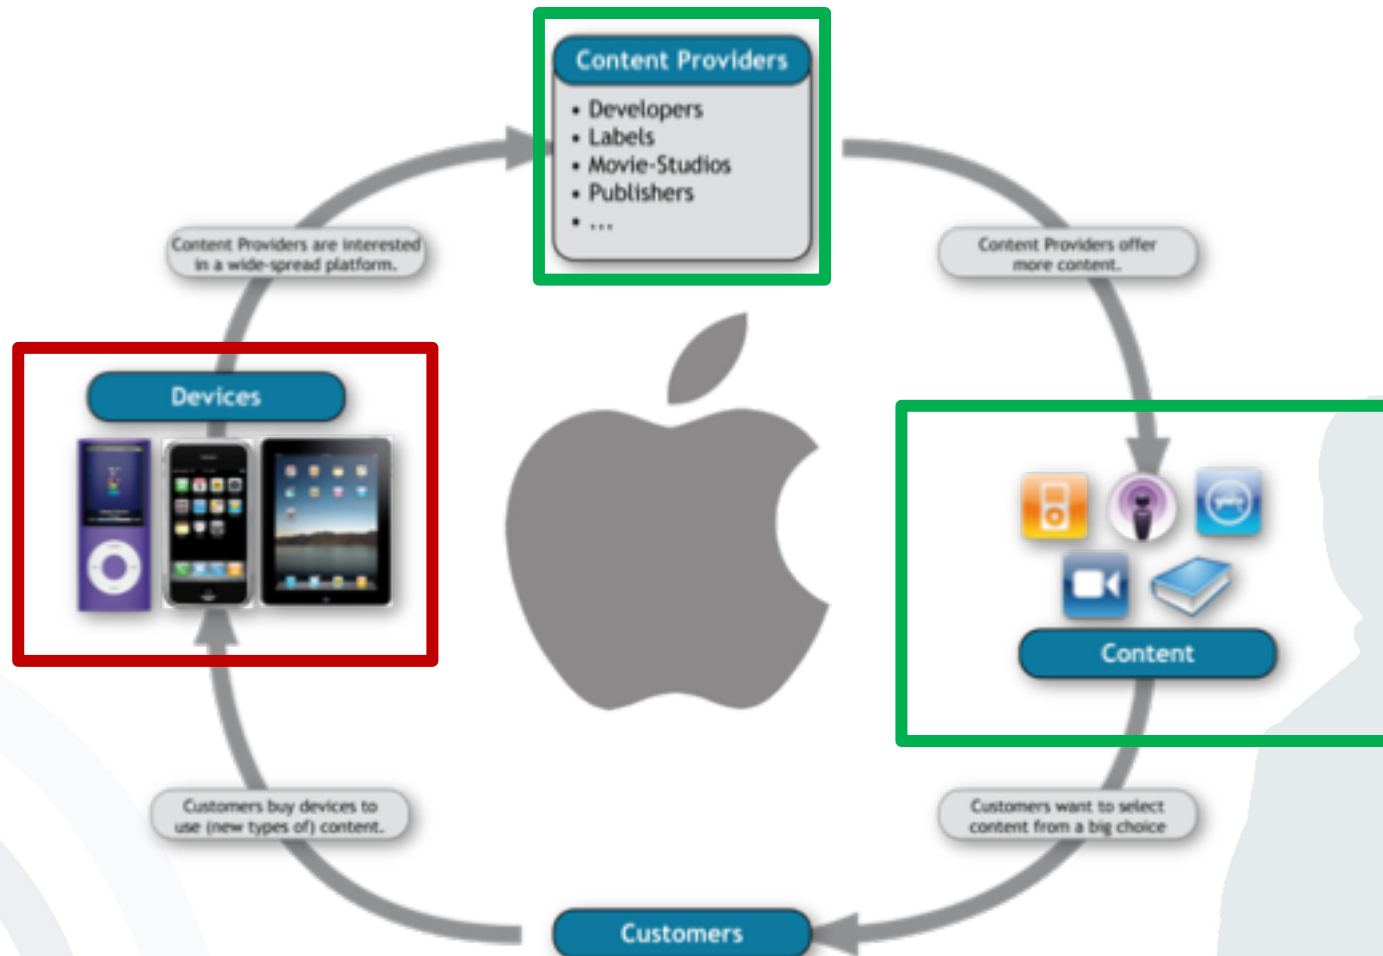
Content Providers

• Developers
• Labels
• Movie-Studios
• Publishers
• ...

Content Providers are interested in a wide-spread platform.

Content Providers offer more content.

Devices

Content

Customers buy devices to use (new types of) content.

Customers want to select content from a big choice

Customers